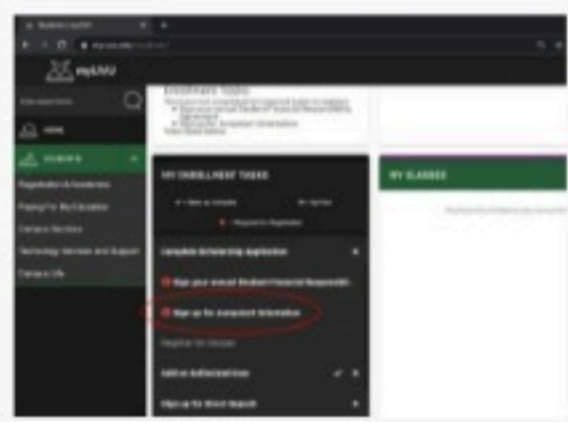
myUVU

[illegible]

HOME

STUDENTS

Registration & Academics

Paying for My Education

Campus Services

Technology Services and Support

Campus Life

Enrollment Tasks

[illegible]

MY ENROLLMENT TASKS

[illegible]

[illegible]

Required for Registration

Complete Scholarship Application

Sign your annual Student Financial Responsibility

Sign up for Emergency Information

Register for Classes

Add an Authorized User

Sign up for Direct Deposit

MY CLASSES

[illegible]